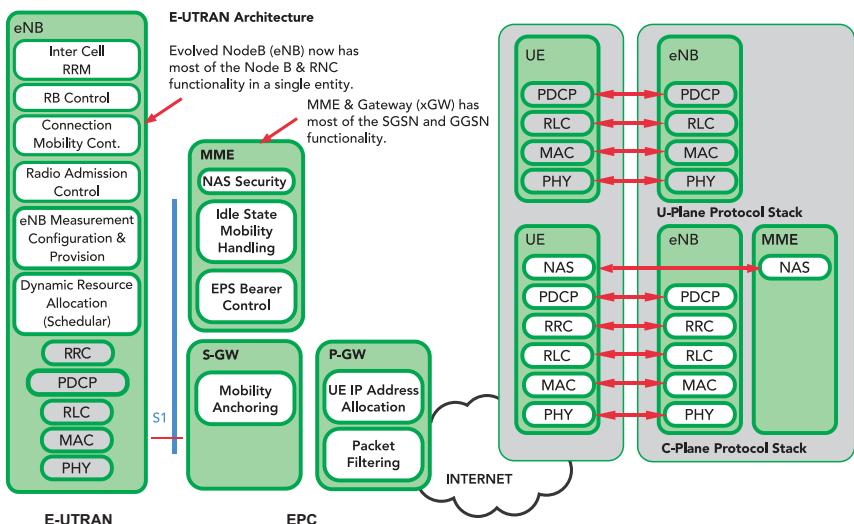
eNB

Inter Cell RRM

RB Control

Connection Mobility Cont.

Radio Admission Control

eNB Measurement Configuration & Provision

Dynamic Resource Allocation (Schedular)

RRC

PDCP

RLC

MAC

PHY

E-UTRAN Architecture

Evolved NodeB (eNB) now has most of the Node B & RNC functionality in a single entity.

MME & Gateway (xGW) has most of the SGSN and GGSN functionality.

MME

NAS Security

Idle State Mobility Handling

EPS Bearer Control

S1

S-GW

Mobility Anchoring

P-GW

UE IP Address Allocation

Packet Filtering

INTERNET

E-UTRAN

EPC

UE

PDCP

RLC

MAC

PHY

eNB

PDCP

RLC

MAC

PHY

U-Plane Protocol Stack

UE

NAS

PDCP

RRC

RLC

MAC

PHY

eNB

PDCP

RRC

RLC

MAC

PHY

MME

NAS

C-Plane Protocol Stack